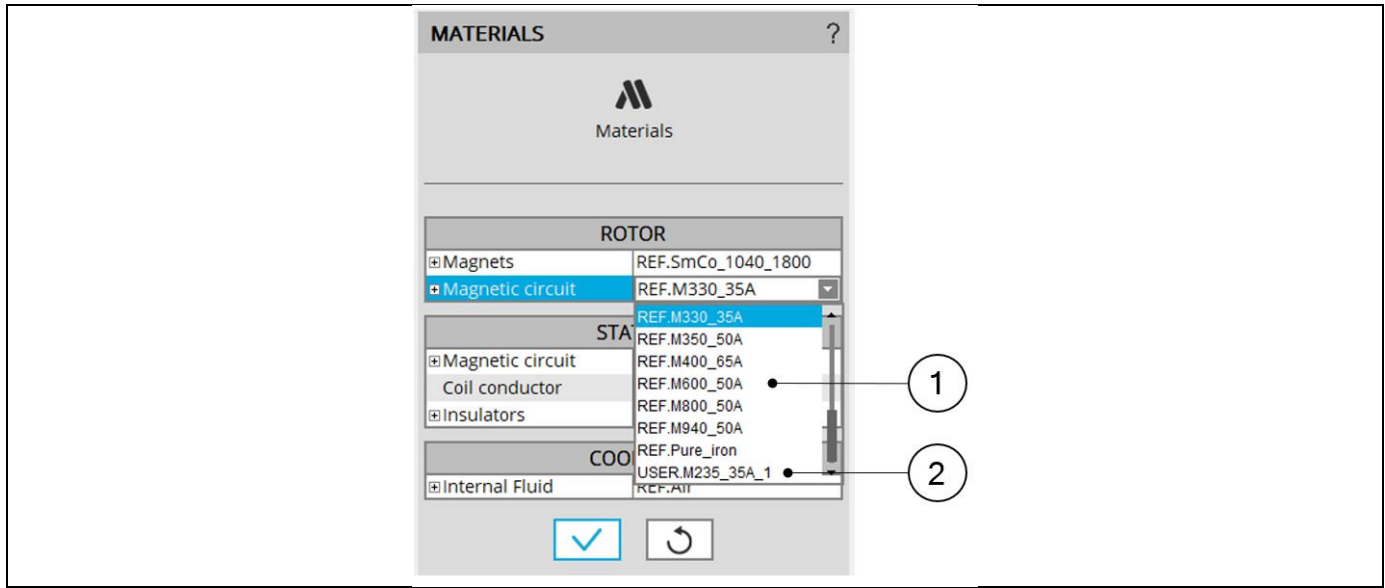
MATERIALS ?

Materials

| ROTOR | |
|---|---|
| ⊞Magnets | REF.SmCo_1040_1800 |
| ⊞Magnetic circuit | REF.M330_35A |

STA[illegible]
⊞Magnetic circuit
Coil conductor
⊞Insulators

COO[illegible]
⊞Internal Fluid REF.Air

REF.M330_35A
REF.M350_50A
REF.M400_65A
REF.M600_50A
REF.M800_50A
REF.M940_50A
REF.Pure_iron
USER.M235_35A_1

1
2